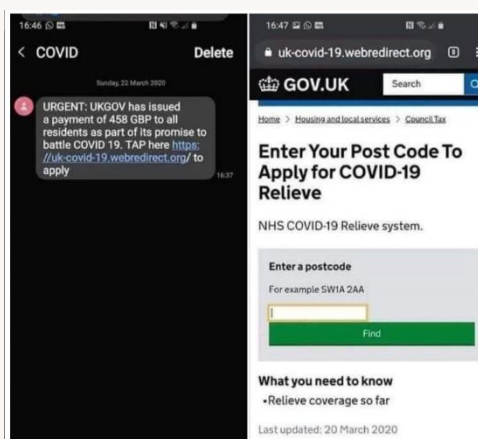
16:46

< COVID

Delete

Sunday, 22 March 2020

URGENT: UKGOV has issued a payment of 458 GBP to all residents as part of its promise to battle COVID 19. TAP here https://uk-covid-19.webredirect.org/ to apply

16:37

16:47

uk-covid-19.webredirect.org

GOV.UK

Search

Home > Housing and local services > Council Tax

Enter Your Post Code To Apply for COVID-19 Relieve

NHS COVID-19 Relieve system.

Enter a postcode

For example SW1A 2AA

Find

What you need to know

•Relieve coverage so far

Last updated: 20 March 2020